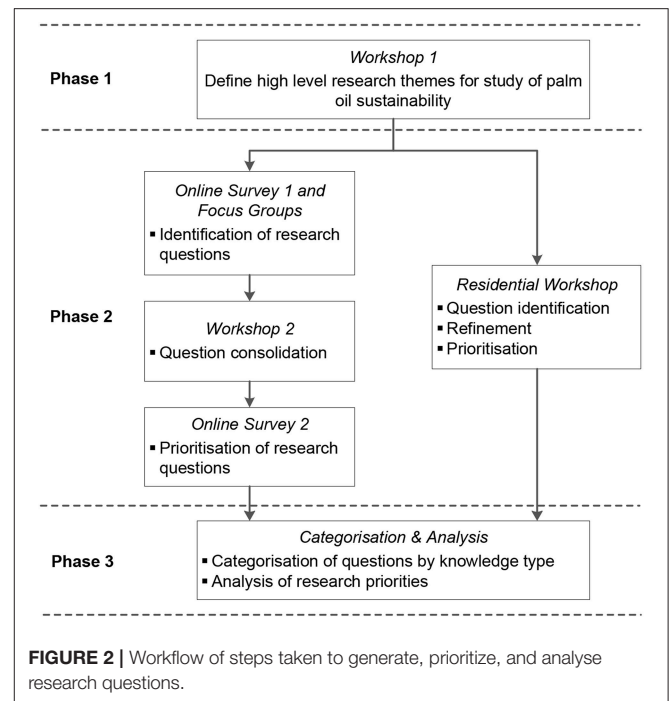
Phase 1

Workshop 1
Define high level research themes for study of palm oil sustainability

Phase 2

Online Survey 1 and Focus Groups
▪ Identification of research questions

Workshop 2
▪ Question consolidation

Online Survey 2
▪ Prioritisation of research questions

Residential Workshop
▪ Question identification
▪ Refinement
▪ Prioritisation

Phase 3

Categorisation & Analysis
▪ Categorisation of questions by knowledge type
▪ Analysis of research priorities

FIGURE 2 | Workflow of steps taken to generate, prioritize, and analyse research questions.